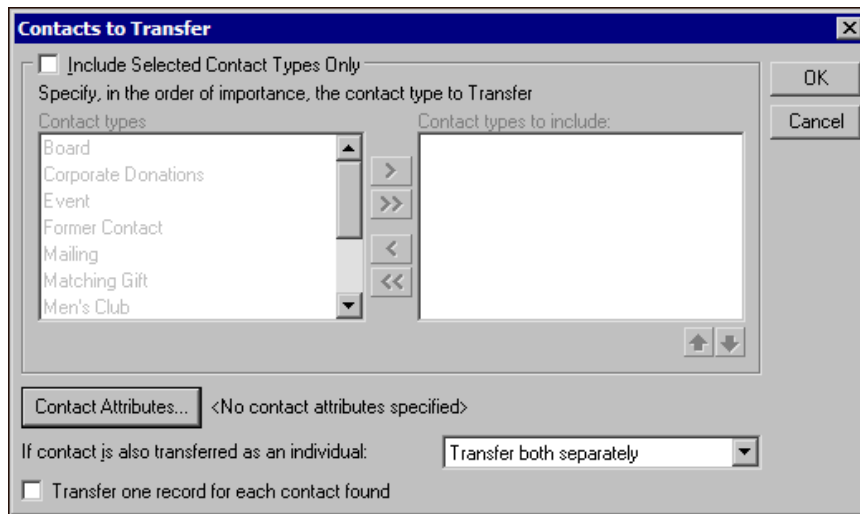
Contacts to Transfer

Include Selected Contact Types Only

Specify, in the order of importance, the contact type to Transfer

Contact types

Board
Corporate Donations
Event
Former Contact
Mailing
Matching Gift
Men's Club

>
>>
<
<<

Contact types to include:

OK

Cancel

Contact Attributes...

<No contact attributes specified>

If contact is also transferred as an individual:

Transfer both separately

Transfer one record for each contact found